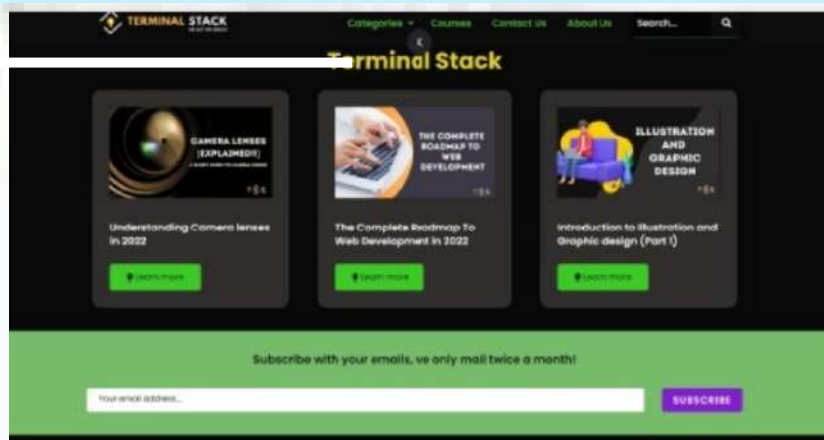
TERMINAL STACK

Categories ▾ Courses Contact Us About Us Search...

Terminal Stack

CAMERA LENSES [EXPLAINED!!]

Understanding Camera lenses in 2022

Learn more

THE COMPLETE ROADMAP TO WEB DEVELOPMENT

The Complete Roadmap To Web Development in 2022

Learn more

ILLUSTRATION AND GRAPHIC DESIGN

Introduction to Illustration and Graphic design (Part 1)

Learn more

Subscribe with your emails, ve only mail twice a month!

Your email address...

SUBSCRIBE